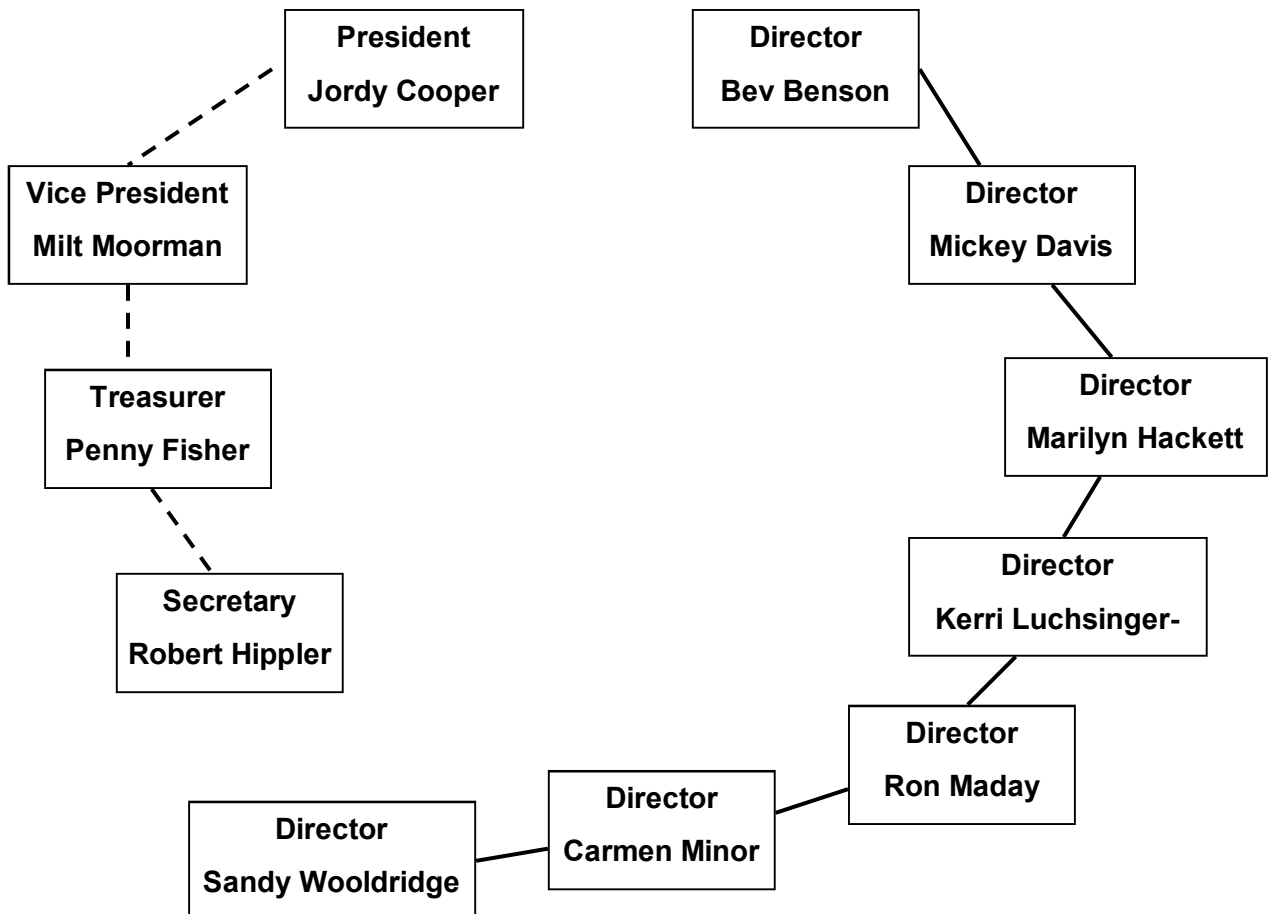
President
Jordy Cooper

Vice President
Milt Moorman

Treasurer
Penny Fisher

Secretary
Robert Hippler

Director
Bev Benson

Director
Mickey Davis

Director
Marilyn Hackett

Director
Kerri Luchsinger-

Director
Ron Maday

Director
Carmen Minor

Director
Sandy Wooldridge